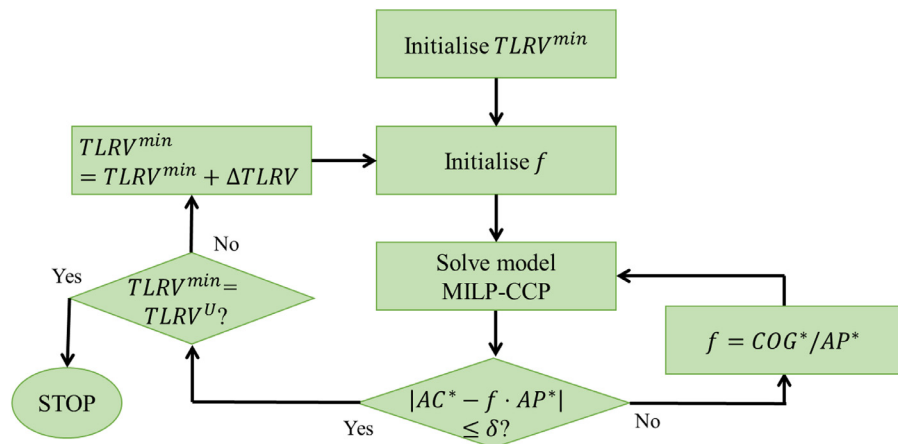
Initialise $TLRV^{min}$

$TLRV^{min} = TLRV^{min} + \Delta TLRV$

Initialise $f$

No

Yes

$TLRV^{min} = TLRV^{U}$?

Solve model MILP-CCP

$f = COG^{*}/AP^{*}$

STOP

$|AC^{*} - f \cdot AP^{*}| \leq \delta$?

Yes

No